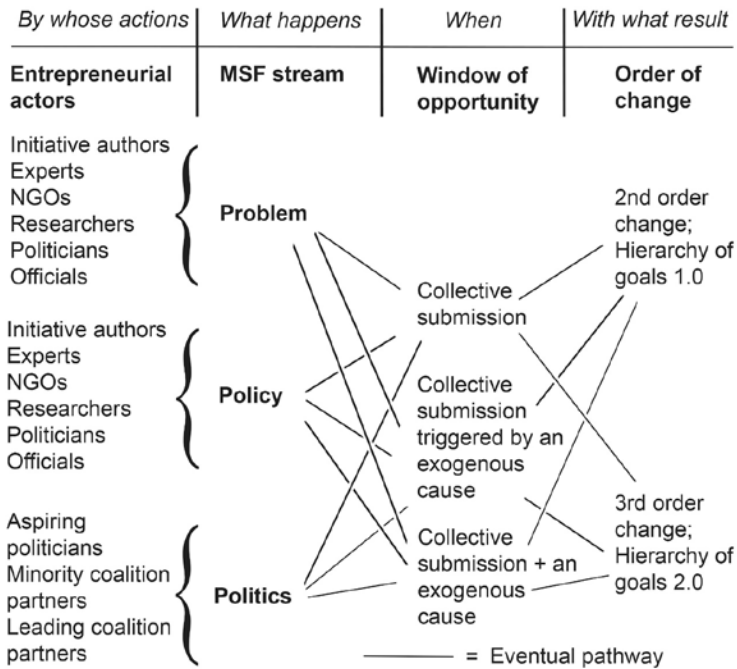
| By whose actions | What happens | When | With what result |
|---|---|---|---|
| **Entrepreneurial actors** | **MSF stream** | **Window of opportunity** | **Order of change** |

Initiative authors
Experts
NGOs
Researchers
Politicians
Officials

**Problem**

Initiative authors
Experts
NGOs
Researchers
Politicians
Officials

**Policy**

Aspiring politicians
Minority coalition partners
Leading coalition partners

**Politics**

Collective submission

Collective submission triggered by an exogenous cause

Collective submission + an exogenous cause

2nd order change; Hierarchy of goals 1.0

3rd order change; Hierarchy of goals 2.0

= Eventual pathway